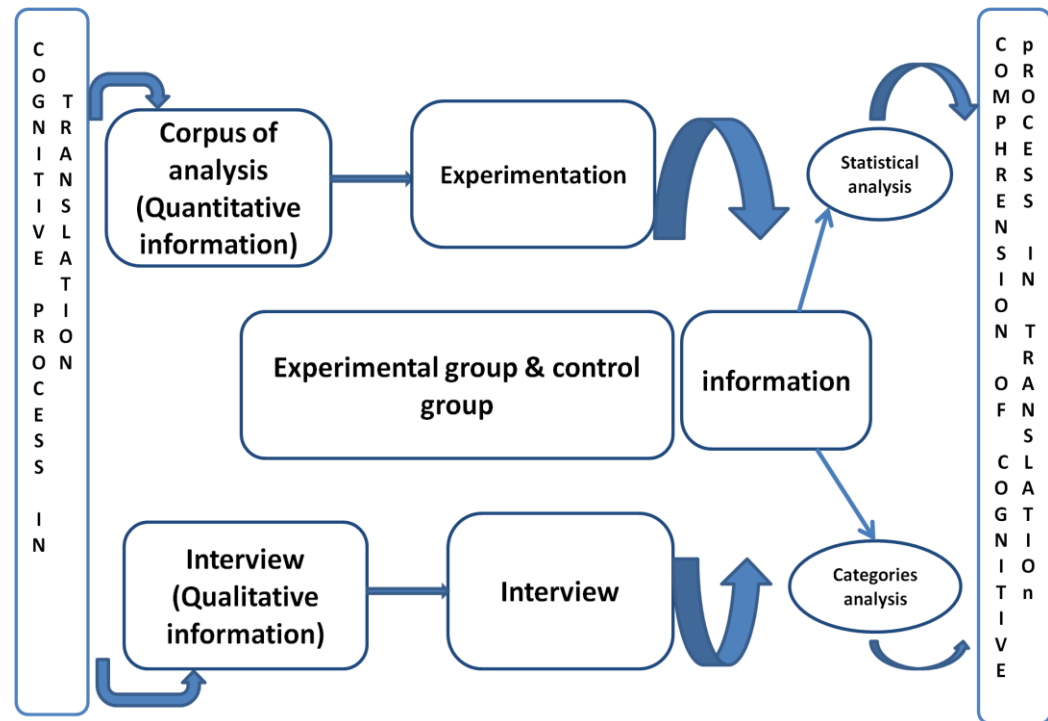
COGNITIVE PROCESS IN TRANSLATION

Corpus of analysis (Quantitative information)

Experimentation

Statistical analysis

Experimental group & control group

information

Interview (Qualitative information)

Interview

Categories analysis

COMPHRENSION OF COGNITIVE pROCESS IN TRANSLATIOn